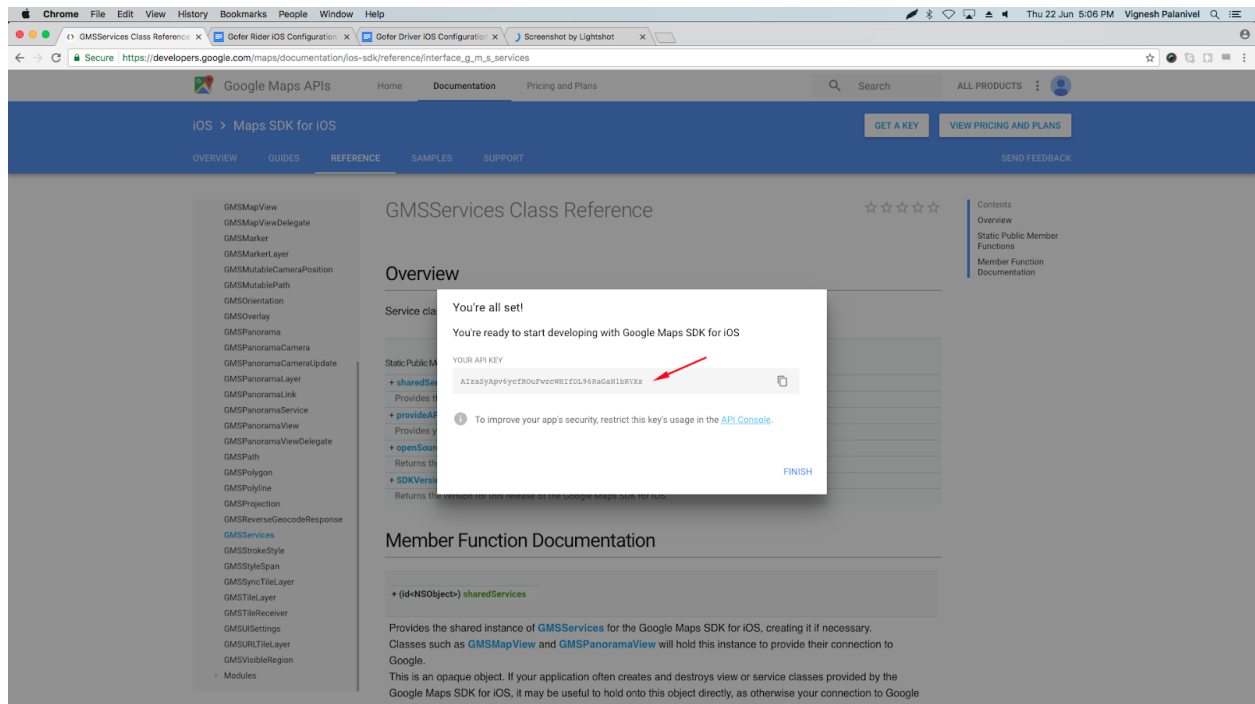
Chrome File Edit View History Bookmarks People Window Help

Thu 22 Jun 5:06 PM Vignesh Palanivel

GMSServices Class Reference ×
Gofer Rider iOS Configuration ×
Gofer Driver iOS Configuration ×
Screenshot by Lightshot ×

Secure https://developers.google.com/maps/documentation/ios-sdk/reference/interface_g_m_s_services

Google Maps APIs Home Documentation Pricing and Plans Search ALL PRODUCTS

iOS > Maps SDK for iOS

GET A KEY VIEW PRICING AND PLANS

OVERVIEW GUIDES REFERENCE SAMPLES SUPPORT SEND FEEDBACK

GMSMapView
GMSMapViewDelegate
GMSMarker
GMSMarkerLayer
GMSMutableCameraPosition
GMSMutablePath
GMSOrientation
GMSOverlay
GMSPanorama
GMSPanoramaCamera
GMSPanoramaCameraUpdate
GMSPanoramaLayer
GMSPanoramaLink
GMSPanoramaService
GMSPanoramaView
GMSPanoramaViewDelegate
GMSPath
GMSPolygon
GMSPolyline
GMSProjection
GMSReverseGeocodeResponse
GMSServices
GMSStrokeStyle
GMSStyleSpan
GMSSyncTileLayer
GMSTileLayer
GMSTileReceiver
GMSUISettings
GMSURLTileLayer
GMSVisibleRegion
Modules

GMSServices Class Reference

Overview

Service cla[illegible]

Static Public M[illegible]
+ sharedSe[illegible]
Provides t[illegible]
+ provideAP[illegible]
Provides y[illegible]
+ openSour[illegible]
Returns th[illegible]
+ SDKVersi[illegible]
Returns the version for this release of the Google Maps SDK for iOS.

You're all set!

You're ready to start developing with Google Maps SDK for iOS

YOUR API KEY

AIzaSyApv6ycfROuFwzcWHIfDL96RaGaN1bNVXs

To improve your app's security, restrict this key's usage in the API Console.

FINISH

Contents
Overview
Static Public Member Functions
Member Function Documentation

Member Function Documentation

+ (id<NSObject>) sharedServices

Provides the shared instance of GMSServices for the Google Maps SDK for iOS, creating it if necessary.
Classes such as GMSMapView and GMSPanoramaView will hold this instance to provide their connection to Google.
This is an opaque object. If your application often creates and destroys view or service classes provided by the Google Maps SDK for iOS, it may be useful to hold onto this object directly, as otherwise your connection to Google